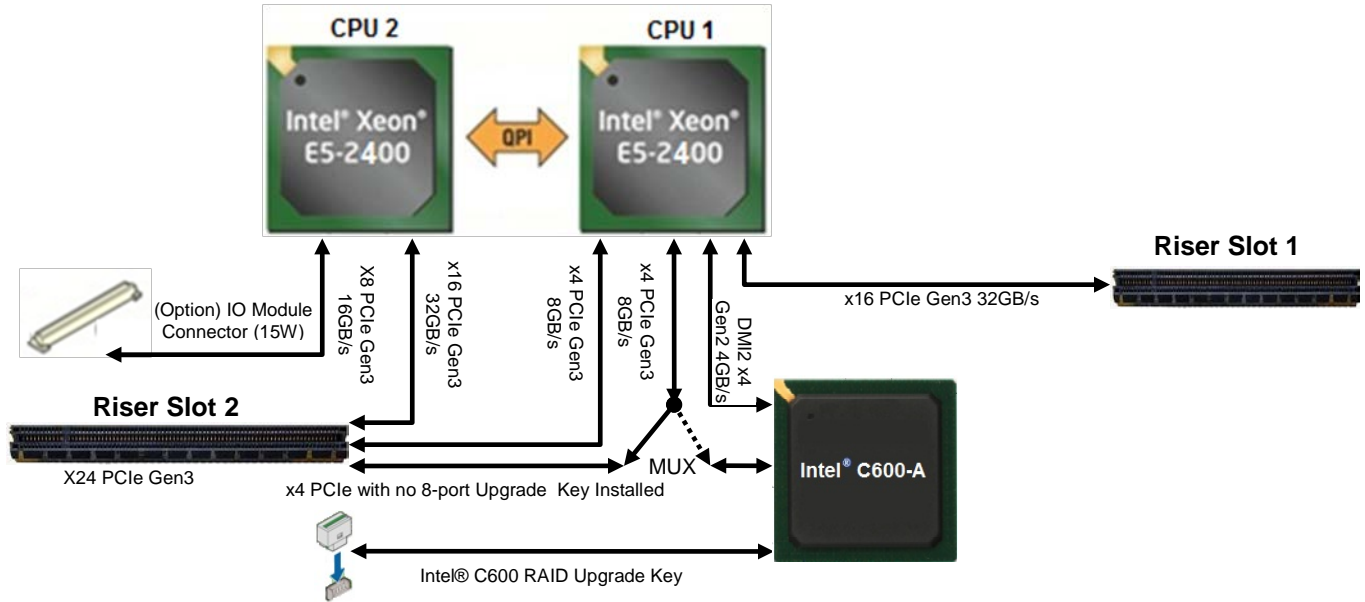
CPU 2

Intel® Xeon®
E5-2400

QPI

CPU 1

Intel® Xeon®
E5-2400

Riser Slot 1

(Option) IO Module Connector (15W)

X8 PCIe Gen3 16GB/s

x16 PCIe Gen3 32GB/s

x4 PCIe Gen3 8GB/s

x4 PCIe Gen3 8GB/s

DMI2 x4 Gen2 4GB/s

x16 PCIe Gen3 32GB/s

Riser Slot 2

X24 PCIe Gen3

MUX

Intel® C600-A

x4 PCIe with no 8-port Upgrade Key Installed

Intel® C600 RAID Upgrade Key